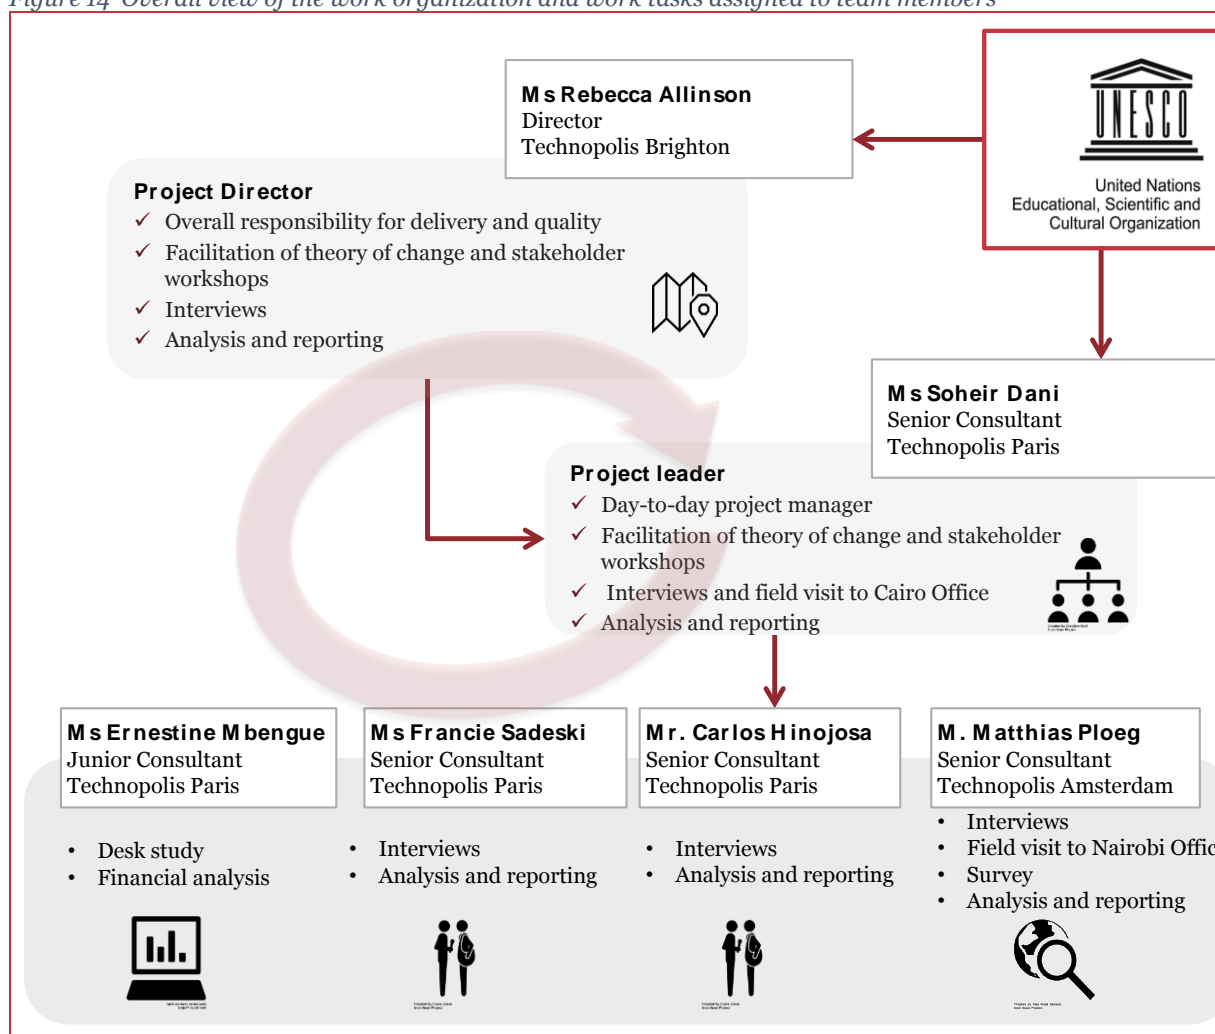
Figure 14 Overall view of the work organization and work tasks assigned to team members

Ms Rebecca Allinson
Director
Technopolis Brighton

United Nations
Educational, Scientific and
Cultural Organization

Project Director
✓ Overall responsibility for delivery and quality
✓ Facilitation of theory of change and stakeholder workshops
✓ Interviews
✓ Analysis and reporting

Ms Soheir Dani
Senior Consultant
Technopolis Paris

Project leader
✓ Day-to-day project manager
✓ Facilitation of theory of change and stakeholder workshops
✓ Interviews and field visit to Cairo Office
✓ Analysis and reporting

Ms Ernestine Mbengue
Junior Consultant
Technopolis Paris

Ms Francie Sadeski
Senior Consultant
Technopolis Paris

Mr. Carlos Hinojosa
Senior Consultant
Technopolis Paris

M. Matthias Ploeg
Senior Consultant
Technopolis Amsterdam

• Desk study
• Financial analysis

• Interviews
• Analysis and reporting

• Interviews
• Analysis and reporting

• Interviews
• Field visit to Nairobi Offic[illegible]
• Survey
• Analysis and reporting